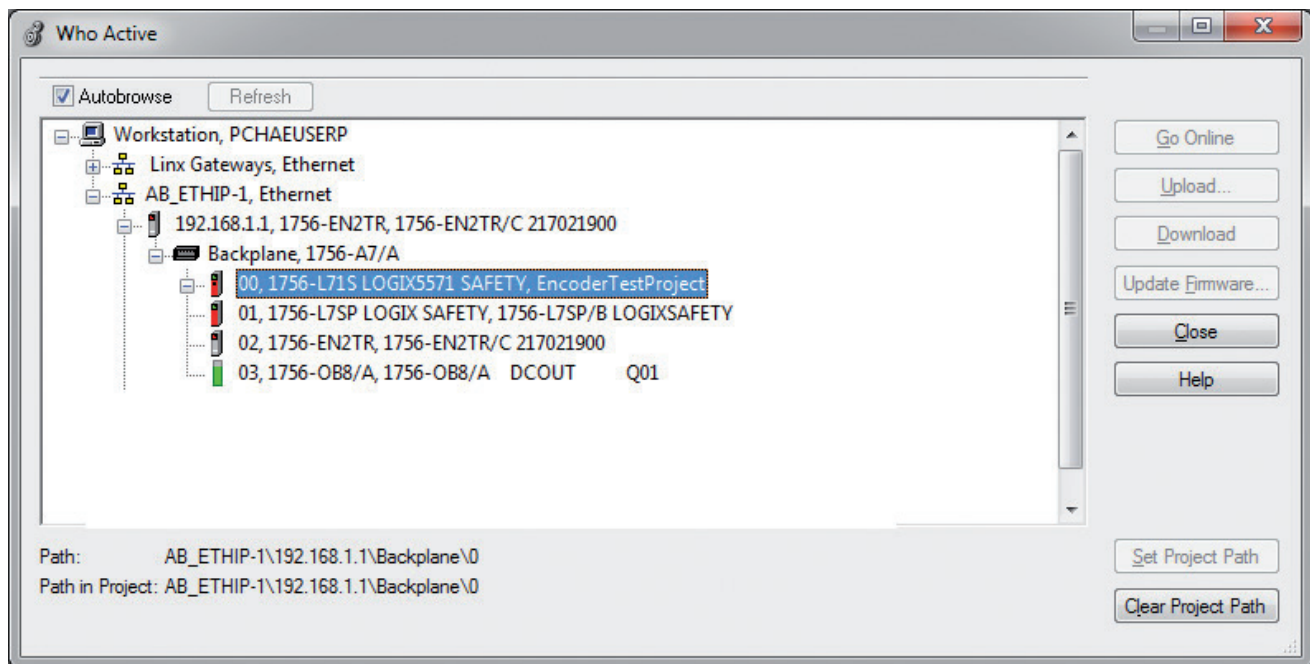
Who Active

Autobrowse
Refresh

Workstation, PCHAEUSERP
Linx Gateways, Ethernet
AB_ETHIP-1, Ethernet
192.168.1.1, 1756-EN2TR, 1756-EN2TR/C 217021900
Backplane, 1756-A7/A
00, 1756-L71S LOGIX5571 SAFETY, EncoderTestProject
01, 1756-L7SP LOGIX SAFETY, 1756-L7SP/B LOGIXSAFETY
02, 1756-EN2TR, 1756-EN2TR/C 217021900
03, 1756-OB8/A, 1756-OB8/A DCOUT Q01

Go Online
Upload...
Download
Update Firmware...
Close
Help

Path: AB_ETHIP-1\192.168.1.1\Backplane\0
Path in Project: AB_ETHIP-1\192.168.1.1\Backplane\0

Set Project Path
Clear Project Path